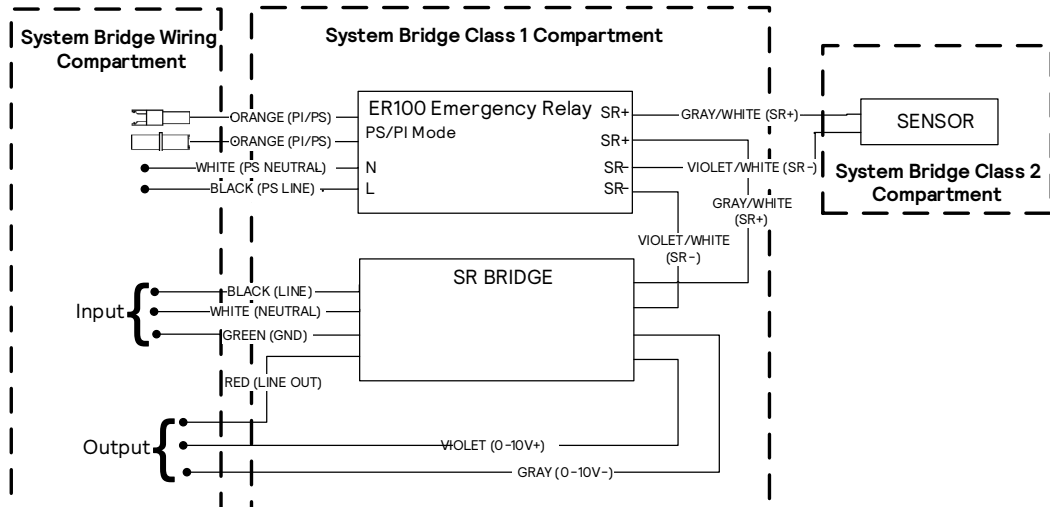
System Bridge Wiring Compartment

System Bridge Class 1 Compartment

ER100 Emergency Relay
PS/PI Mode

ORANGE (PI/PS)
ORANGE (PI/PS)
WHITE (PS NEUTRAL)
BLACK (PS LINE)

N
L

SR+
SR+
SR-
SR-

GRAY/WHITE (SR+)
VIOLET/WHITE (SR-)
GRAY/WHITE (SR+)
VIOLET/WHITE (SR-)

SENSOR

System Bridge Class 2 Compartment

SR BRIDGE

Input
BLACK (LINE)
WHITE (NEUTRAL)
GREEN (GND)

RED (LINE OUT)

Output
VIOLET (0-10V+)
GRAY (0-10V-)